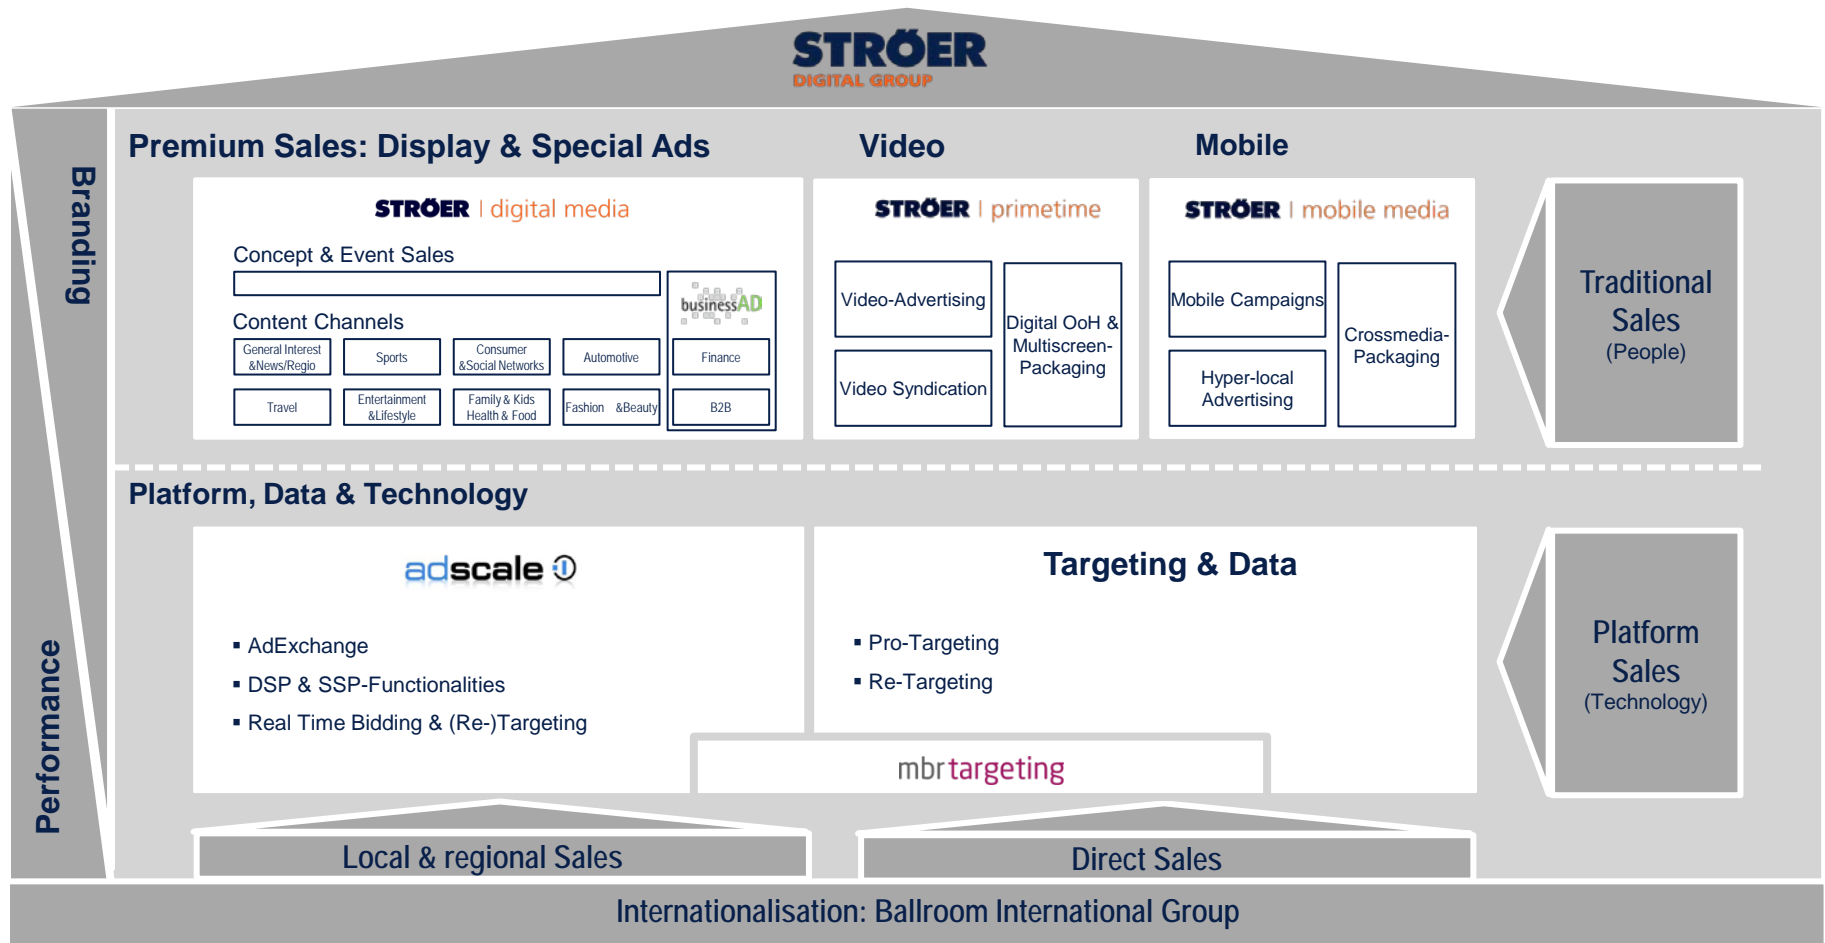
STRÖER
DIGITAL GROUP

Branding

Performance

Premium Sales: Display & Special Ads

Video

Mobile

STRÖER | digital media

Concept & Event Sales

Content Channels

businessAD

| General Interest &News/Regio | Sports | Consumer &Social Networks | Automotive | Finance |
|---|---|---|---|---|
| Travel | Entertainment &Lifestyle | Family & Kids Health & Food | Fashion &Beauty | B2B |

STRÖER | primetime

Video-Advertising

Video Syndication

Digital OoH & Multiscreen-Packaging

STRÖER | mobile media

Mobile Campaigns

Hyper-local Advertising

Crossmedia-Packaging

Traditional Sales (People)

Platform, Data & Technology

adscale

▪ AdExchange
▪ DSP & SSP-Functionalities
▪ Real Time Bidding & (Re-)Targeting

Targeting & Data

▪ Pro-Targeting
▪ Re-Targeting

mbrtargeting

Platform Sales (Technology)

Local & regional Sales

Direct Sales

Internationalisation: Ballroom International Group